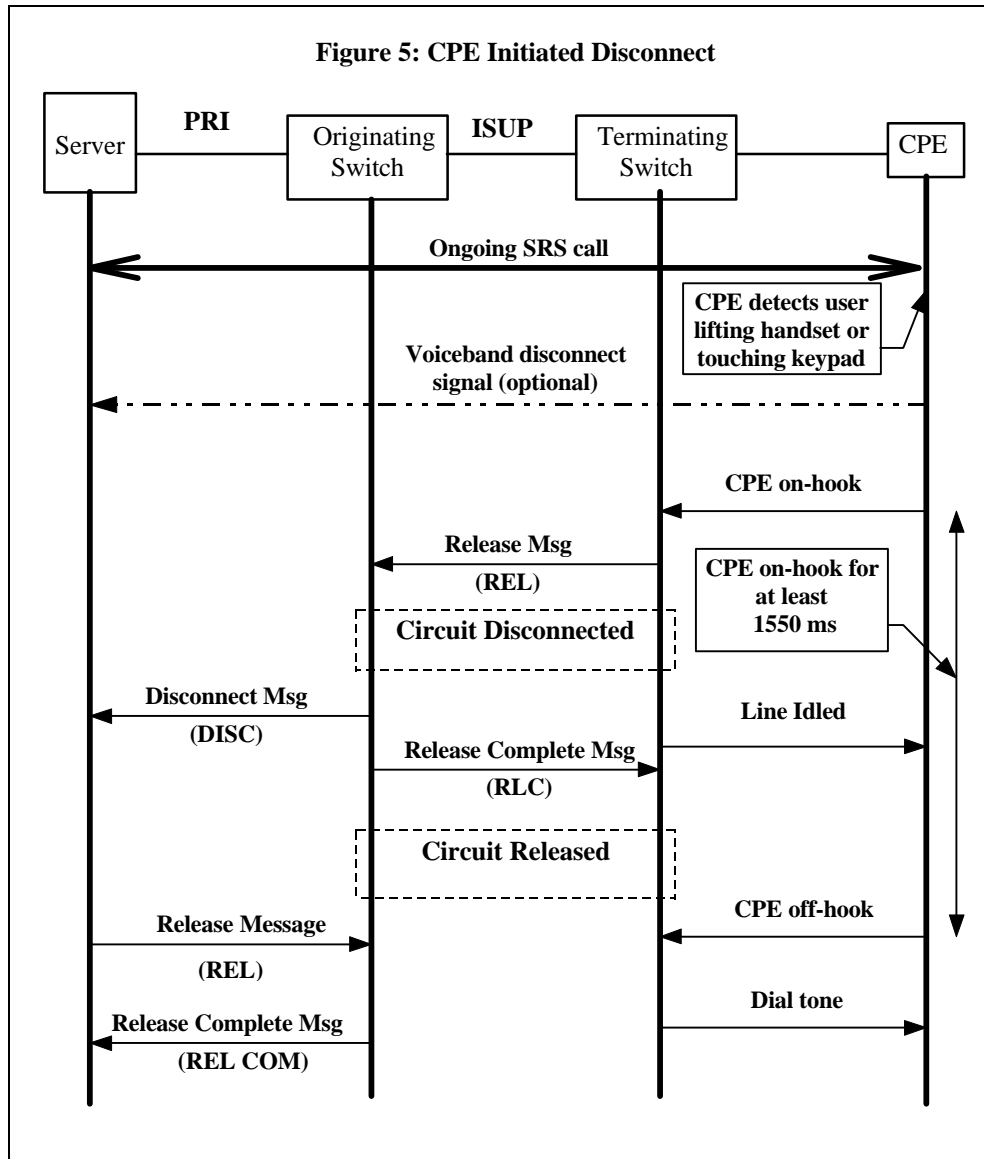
Figure 5: CPE Initiated Disconnect

Server

PRI

Originating Switch

ISUP

Terminating Switch

CPE

Ongoing SRS call

CPE detects user lifting handset or touching keypad

Voiceband disconnect signal (optional)

CPE on-hook

Release Msg

(REL)

CPE on-hook for at least 1550 ms

Circuit Disconnected

Disconnect Msg

(DISC)

Line Idled

Release Complete Msg

(RLC)

Circuit Released

CPE off-hook

Release Message

(REL)

Dial tone

Release Complete Msg

(REL COM)